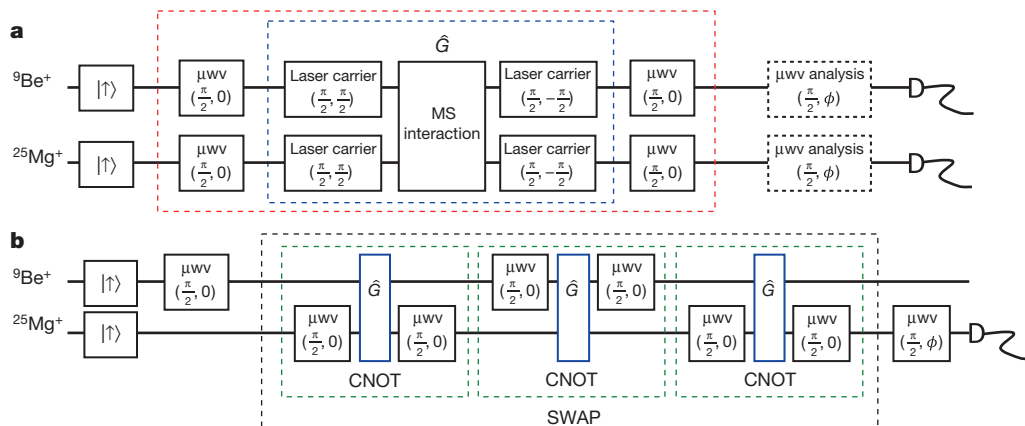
a

$\hat{G}$

$^9$Be$^+$ $|\uparrow\rangle$ μwv $(\frac{\pi}{2}, 0)$ Laser carrier $(\frac{\pi}{2}, \frac{\pi}{2})$ MS interaction Laser carrier $(\frac{\pi}{2}, -\frac{\pi}{2})$ μwv $(\frac{\pi}{2}, 0)$ μwv analysis $(\frac{\pi}{2}, \phi)$

$^{25}$Mg$^+$ $|\uparrow\rangle$ μwv $(\frac{\pi}{2}, 0)$ Laser carrier $(\frac{\pi}{2}, \frac{\pi}{2})$ Laser carrier $(\frac{\pi}{2}, -\frac{\pi}{2})$ μwv $(\frac{\pi}{2}, 0)$ μwv analysis $(\frac{\pi}{2}, \phi)$

b

$^9$Be$^+$ $|\uparrow\rangle$ μwv $(\frac{\pi}{2}, 0)$ $\hat{G}$ μwv $(\frac{\pi}{2}, 0)$ $\hat{G}$ μwv $(\frac{\pi}{2}, 0)$ $\hat{G}$

$^{25}$Mg$^+$ $|\uparrow\rangle$ μwv $(\frac{\pi}{2}, 0)$ μwv $(\frac{\pi}{2}, 0)$ μwv $(\frac{\pi}{2}, 0)$ μwv $(\frac{\pi}{2}, 0)$ μwv $(\frac{\pi}{2}, \phi)$

CNOT CNOT CNOT

SWAP